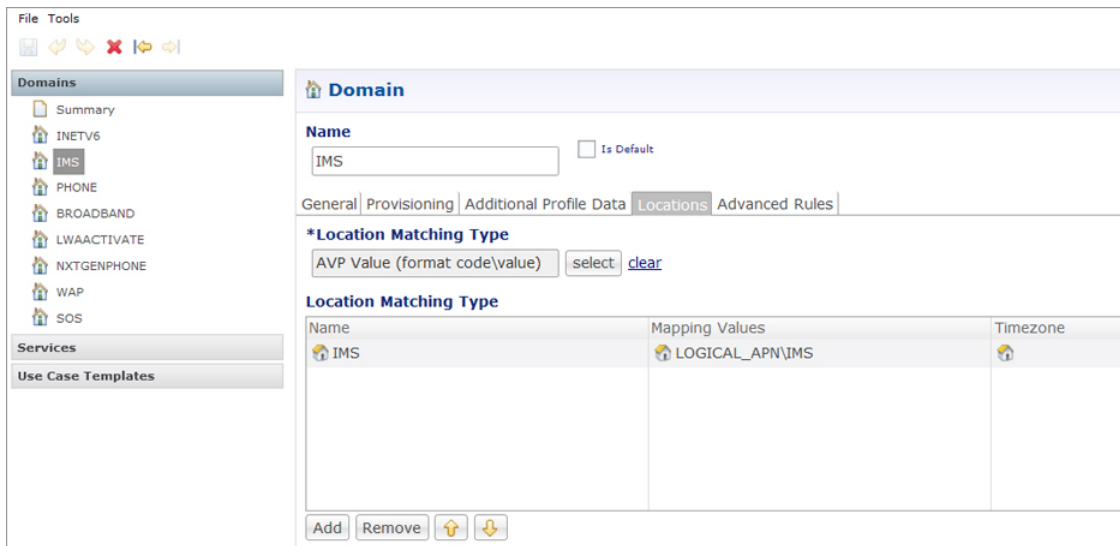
File Tools

Domains

Summary

INETV6

IMS

PHONE

BROADBAND

LWAACTIVATE

NXTGENPHONE

WAP

SOS

Services

Use Case Templates

Domain

Name

IMS

Is Default

General | Provisioning | Additional Profile Data | Locations | Advanced Rules

*Location Matching Type

AVP Value (format code\value) select clear

Location Matching Type

| Name | Mapping Values | Timezone |
|---|---|---|
| IMS | LOGICAL_APN\IMS | |

Add Remove